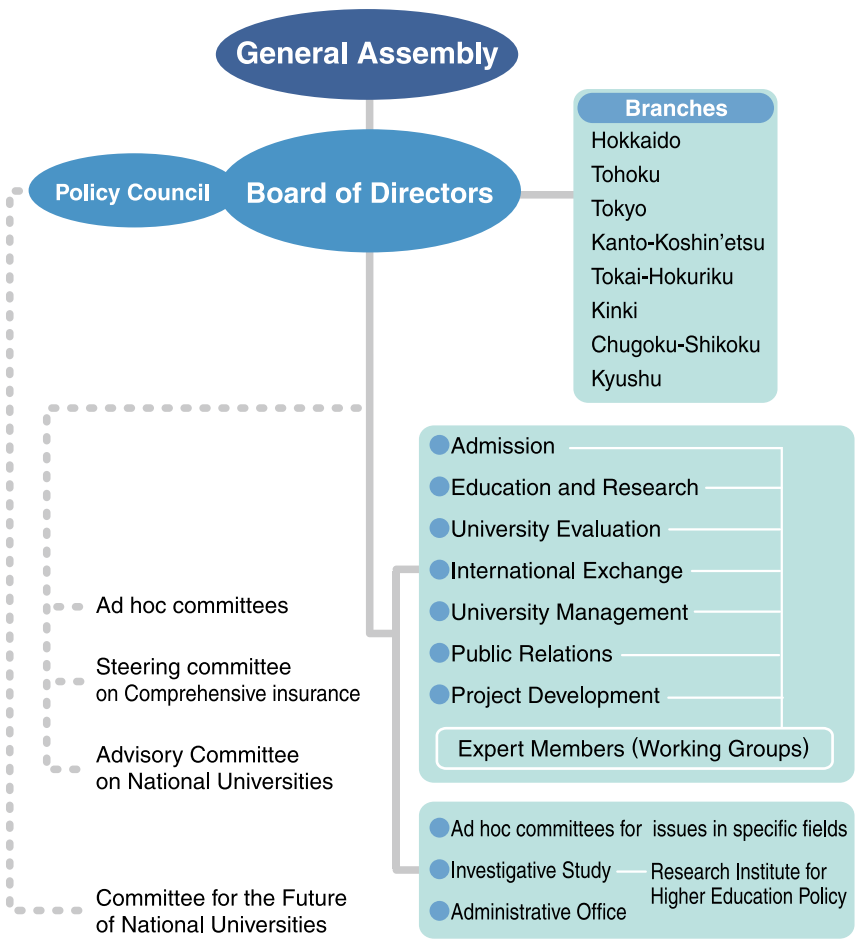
General Assembly

Policy Council

Board of Directors

Branches
Hokkaido
Tohoku
Tokyo
Kanto-Koshin'etsu
Tokai-Hokuriku
Kinki
Chugoku-Shikoku
Kyushu

Admission
Education and Research
University Evaluation
International Exchange
University Management
Public Relations
Project Development
Expert Members (Working Groups)

Ad hoc committees

Steering committee on Comprehensive insurance

Advisory Committee on National Universities

Ad hoc committees for issues in specific fields
Investigative Study
Research Institute for Higher Education Policy
Administrative Office

Committee for the Future of National Universities